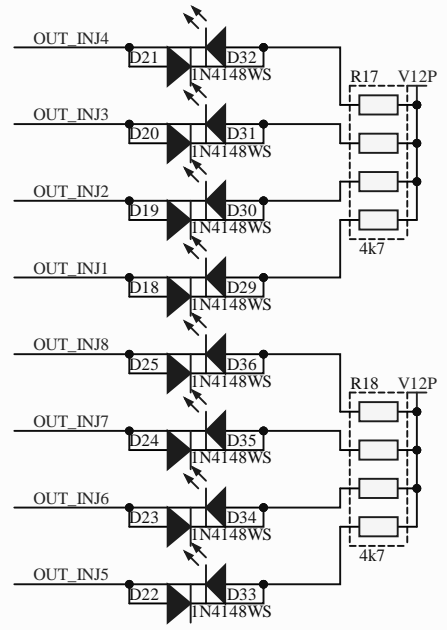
OUT_INJ4
D21
D32
1N4148WS
R17
V12P
OUT_INJ3
D20
D31
1N4148WS
OUT_INJ2
D19
D30
1N4148WS
4k7
OUT_INJ1
D18
D29
1N4148WS
OUT_INJ8
D25
D36
1N4148WS
R18
V12P
OUT_INJ7
D24
D35
1N4148WS
OUT_INJ6
D23
D34
1N4148WS
4k7
OUT_INJ5
D22
D33
1N4148WS